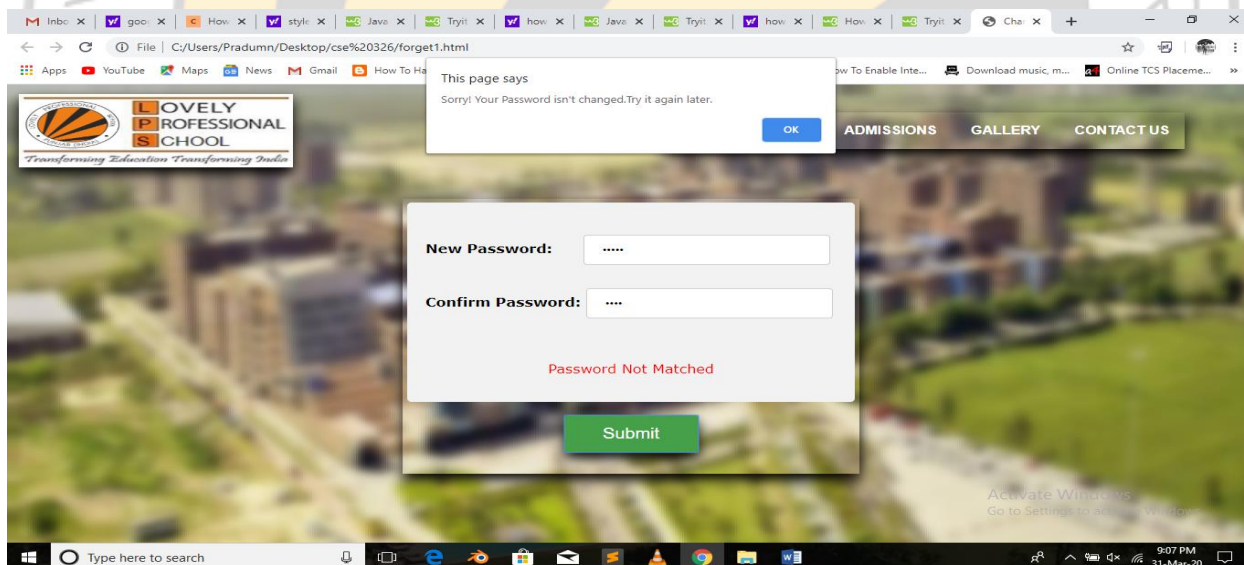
M Inbo × | goo × | How × | style × | Java × | Tryit × | how × | Java × | Tryit × | how × | How × | Tryit × | Cha ×

File | C:/Users/Pradumn/Desktop/cse%20326/forget1.html

Apps YouTube Maps News Gmail How To Ha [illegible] w To Enable Inte... Download music, m... Online TCS Placeme... »

This page says

Sorry! Your Password isn't changed.Try it again later.

OK

LOVELY
PROFESSIONAL
SCHOOL
Transforming Education Transforming India

ADMISSIONS GALLERY CONTACT US

New Password: •••••

Confirm Password: ••••

Password Not Matched

Submit

Activate Windows
Go to Settings to activate Windows.

Type here to search

9:07 PM
31-Mar-20